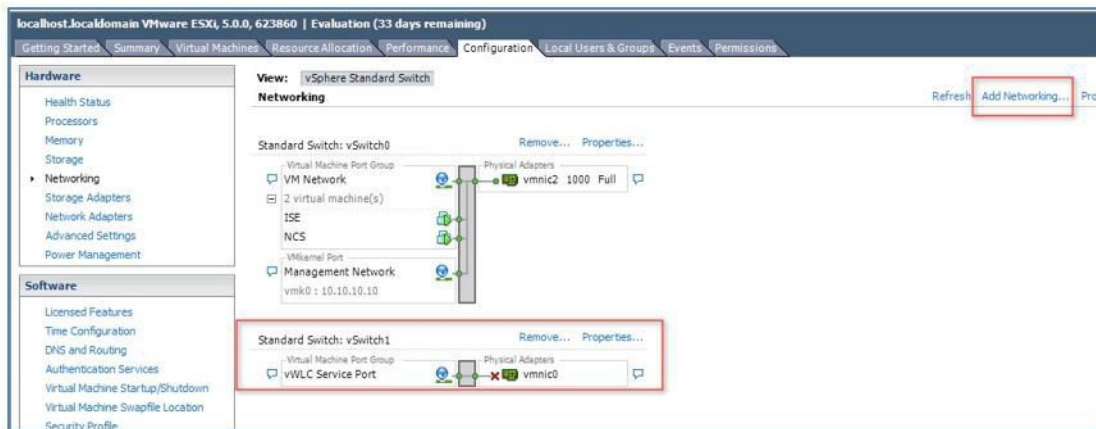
localhost.localdomain VMware ESXi, 5.0.0, 623860 | Evaluation (33 days remaining)

Getting Started Summary Virtual Machines Resource Allocation Performance Configuration Local Users & Groups Events Permissions

Hardware

Health Status
Processors
Memory
Storage
Networking
Storage Adapters
Network Adapters
Advanced Settings
Power Management

Software

Licensed Features
Time Configuration
DNS and Routing
Authentication Services
Virtual Machine Startup/Shutdown
Virtual Machine Swapfile Location
Security Profile

View: vSphere Standard Switch

Networking

Refresh Add Networking... Pro

Standard Switch: vSwitch0 Remove... Properties...

Virtual Machine Port Group
VM Network
2 virtual machine(s)
ISE
NCS
VMkernel Port
Management Network
vmk0 : 10.10.10.10

Physical Adapters
vmnic2 1000 Full

Standard Switch: vSwitch1 Remove... Properties...

Virtual Machine Port Group
vWLC Service Port

Physical Adapters
vmnic0